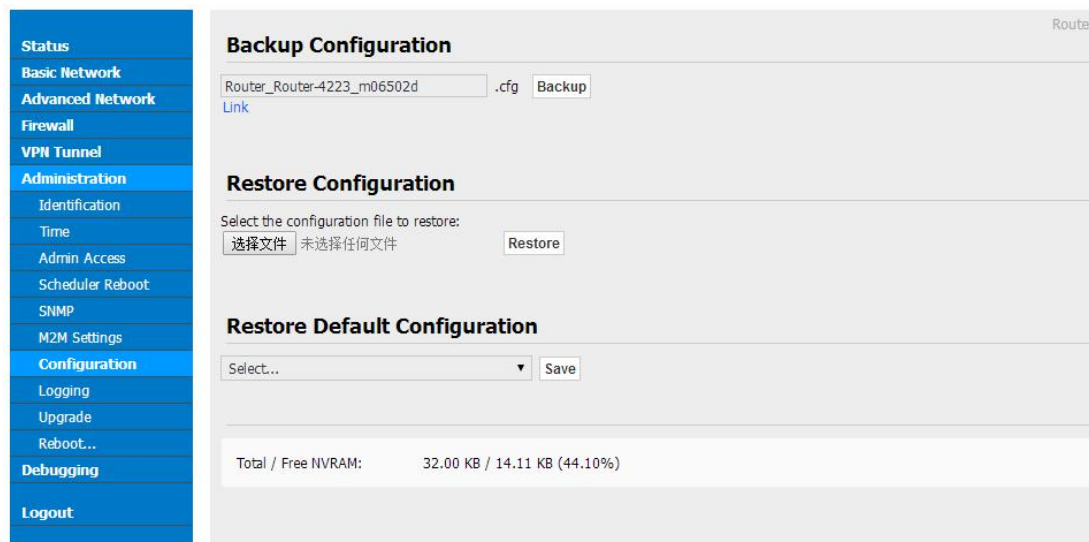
Status
Basic Network
Advanced Network
Firewall
VPN Tunnel
Administration
Identification
Time
Admin Access
Scheduler Reboot
SNMP
M2M Settings
Configuration
Logging
Upgrade
Reboot...
Debugging
Logout

Route

Backup Configuration

Router_Router-4223_m06502d .cfg Backup
Link

Restore Configuration

Select the configuration file to restore:
选择文件 未选择任何文件 Restore

Restore Default Configuration

Select... Save

Total / Free NVRAM: 32.00 KB / 14.11 KB (44.10%)